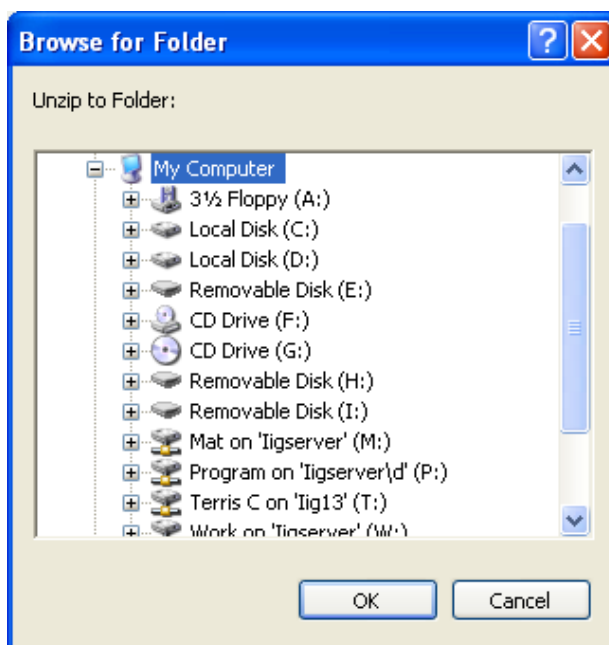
Browse for Folder

Unzip to Folder:

My Computer
3½ Floppy (A:)
Local Disk (C:)
Local Disk (D:)
Removable Disk (E:)
CD Drive (F:)
CD Drive (G:)
Removable Disk (H:)
Removable Disk (I:)
Mat on 'Iigserver' (M:)
Program on 'Iigserver\d' (P:)
Terris C on 'Iig13' (T:)
Work on 'Iigserver' (W:)

OK
Cancel